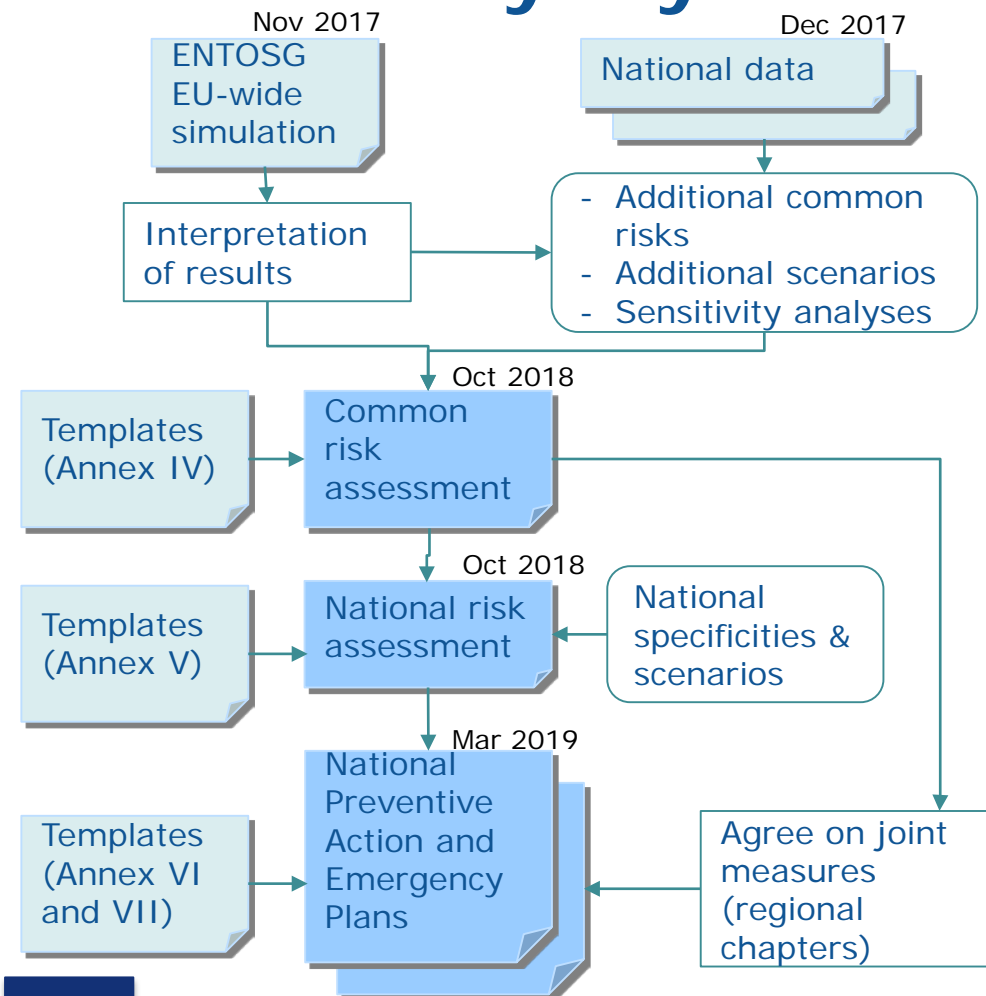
Nov 2017

ENTOSG EU-wide simulation

Dec 2017

National data

Interpretation of results

- Additional common risks
- Additional scenarios
- Sensitivity analyses

Oct 2018

Templates (Annex IV)

Common risk assessment

Oct 2018

Templates (Annex V)

National risk assessment

National specificities & scenarios

Mar 2019

Templates (Annex VI and VII)

National Preventive Action and Emergency Plans

Agree on joint measures (regional chapters)